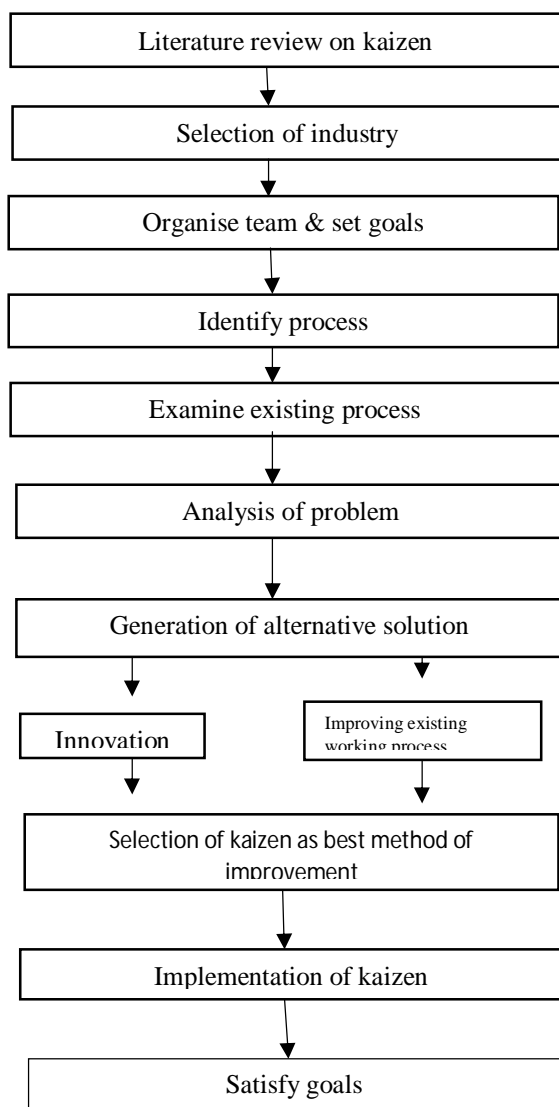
Literature review on kaizen

Selection of industry

Organise team & set goals

Identify process

Examine existing process

Analysis of problem

Generation of alternative solution

Innovation

Improving existing working process

Selection of kaizen as best method of improvement

Implementation of kaizen

Satisfy goals